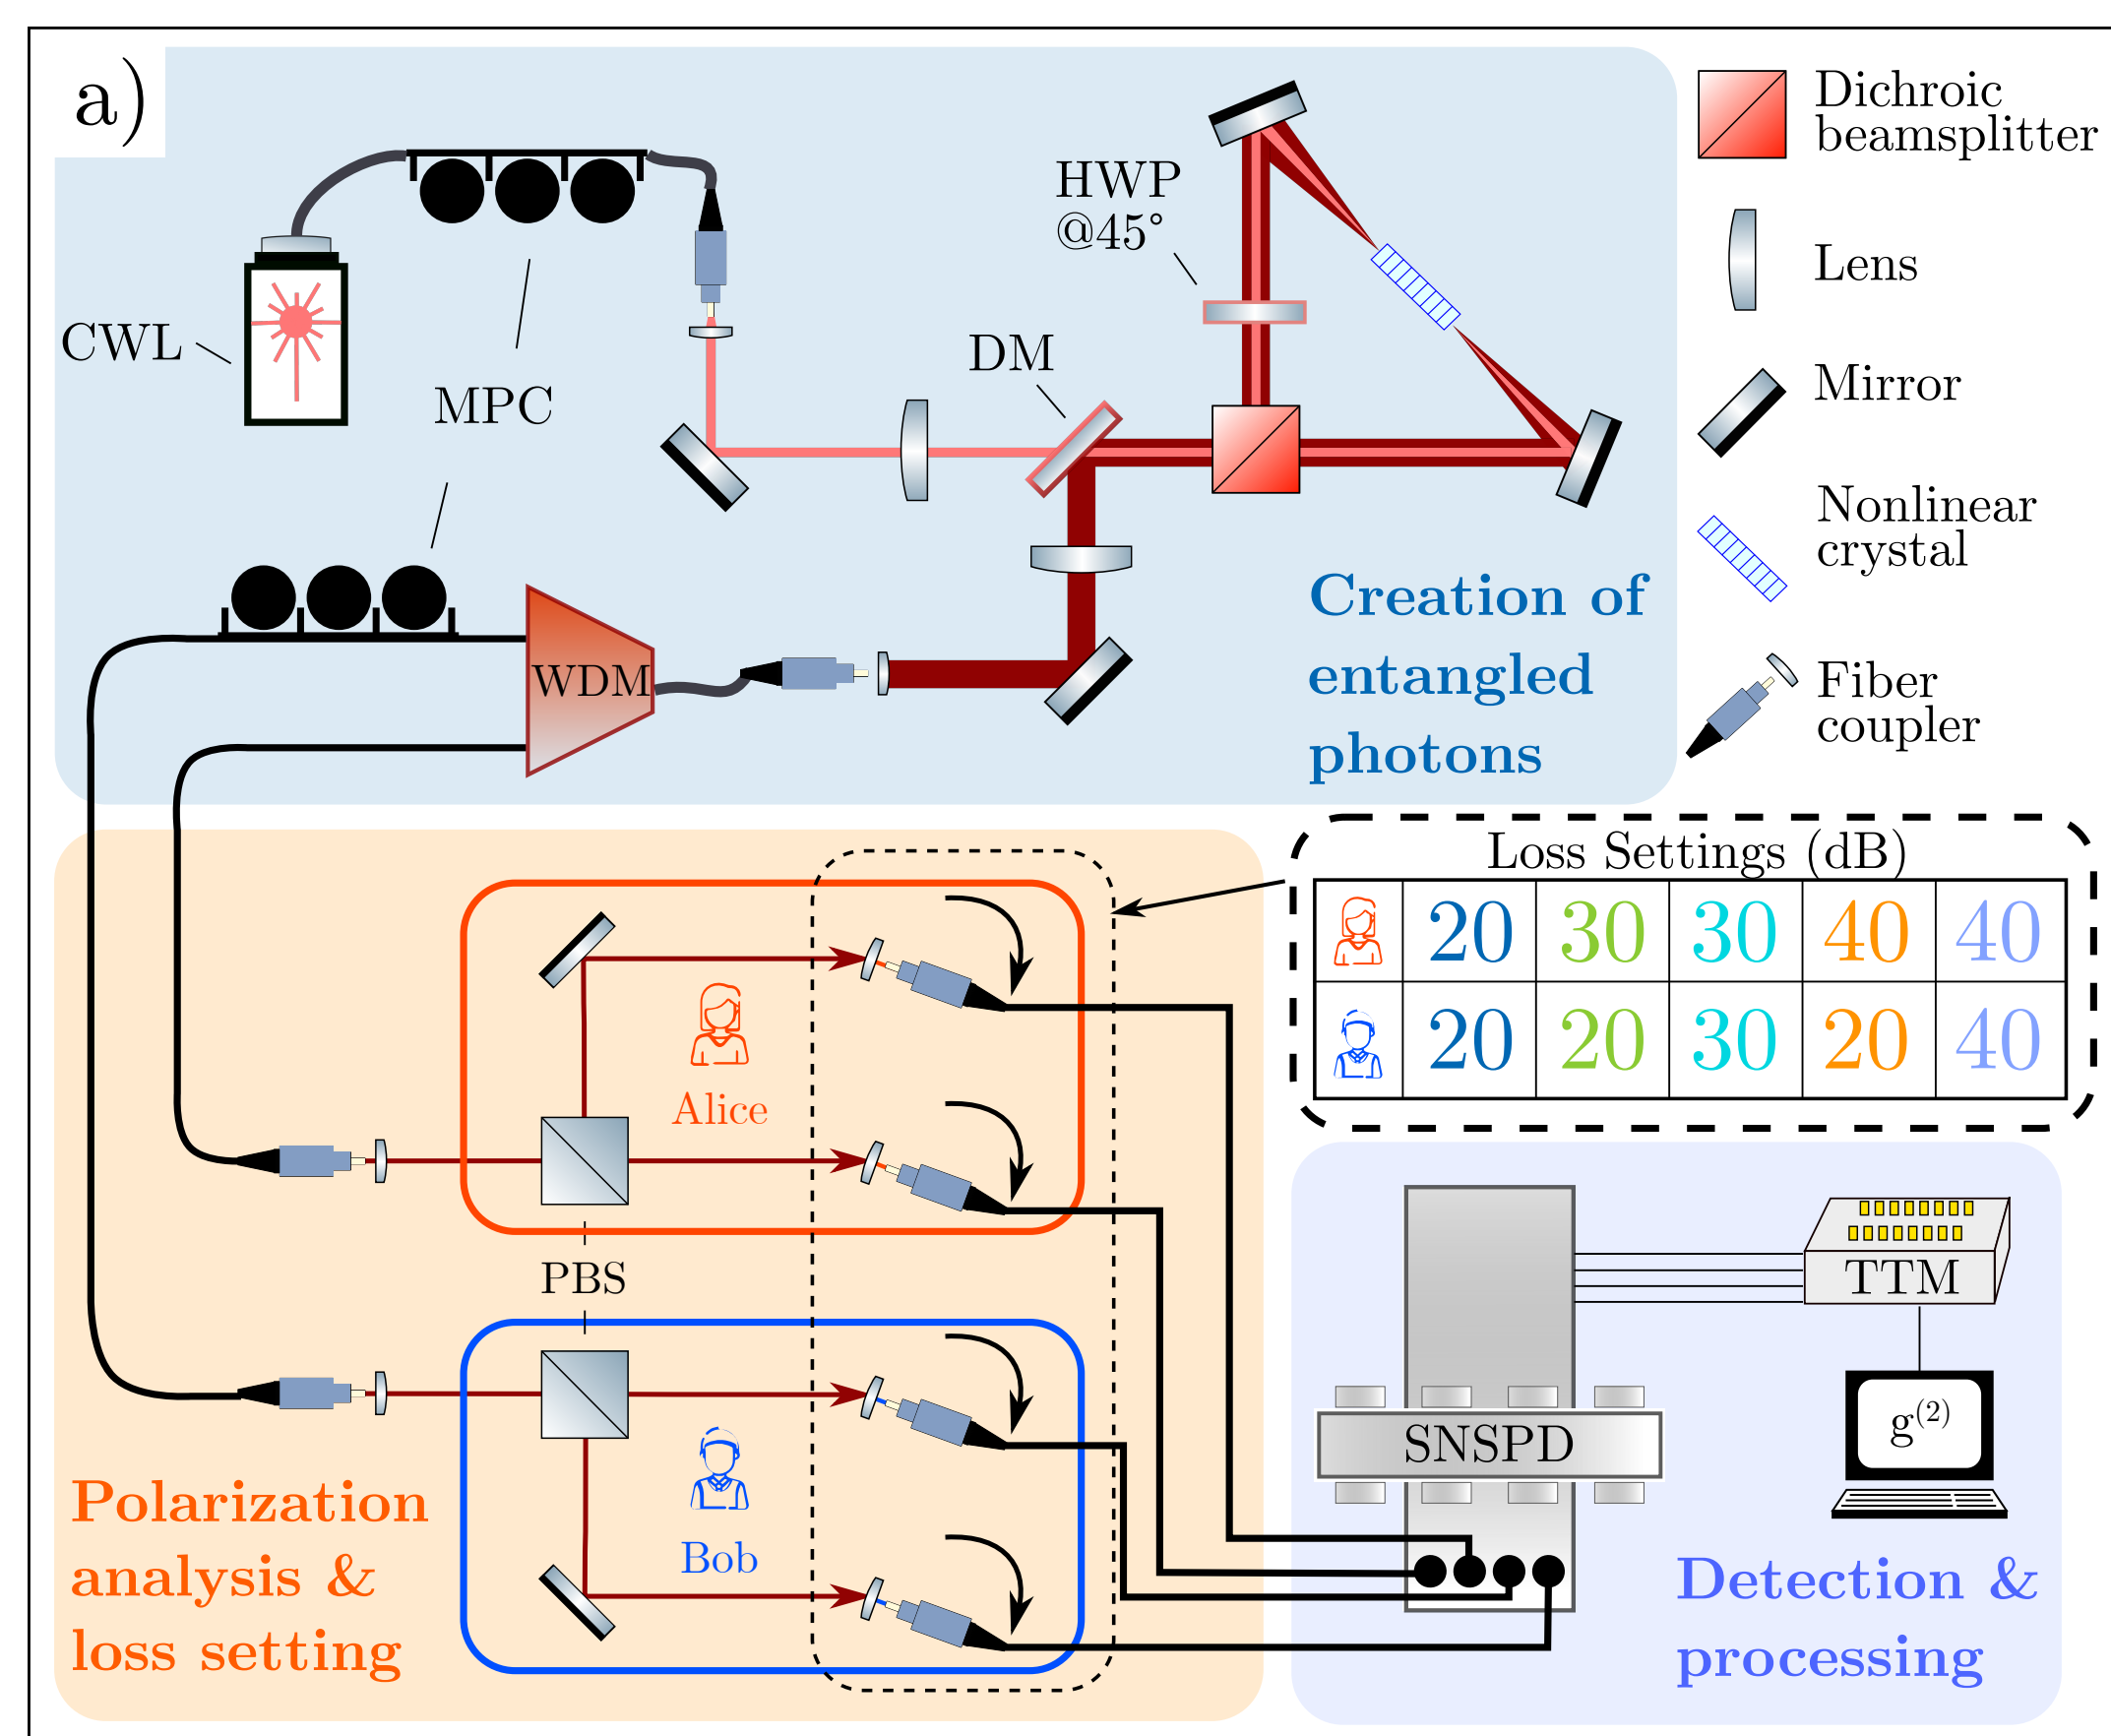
a)

CWL

MPC

HWP @45°

DM

WDM

MPC

Creation of entangled photons

Dichroic beamsplitter

Lens

Mirror

Nonlinear crystal

Fiber coupler

Loss Settings (dB)

|  |  |  |  |  |  |
|---|---|---|---|---|---|
|  | 20 | 30 | 30 | 40 | 40 |
|  | 20 | 20 | 30 | 20 | 40 |

Alice

PBS

Bob

Polarization analysis & loss setting

TTM

$g^{(2)}$

SNSPD

Detection & processing